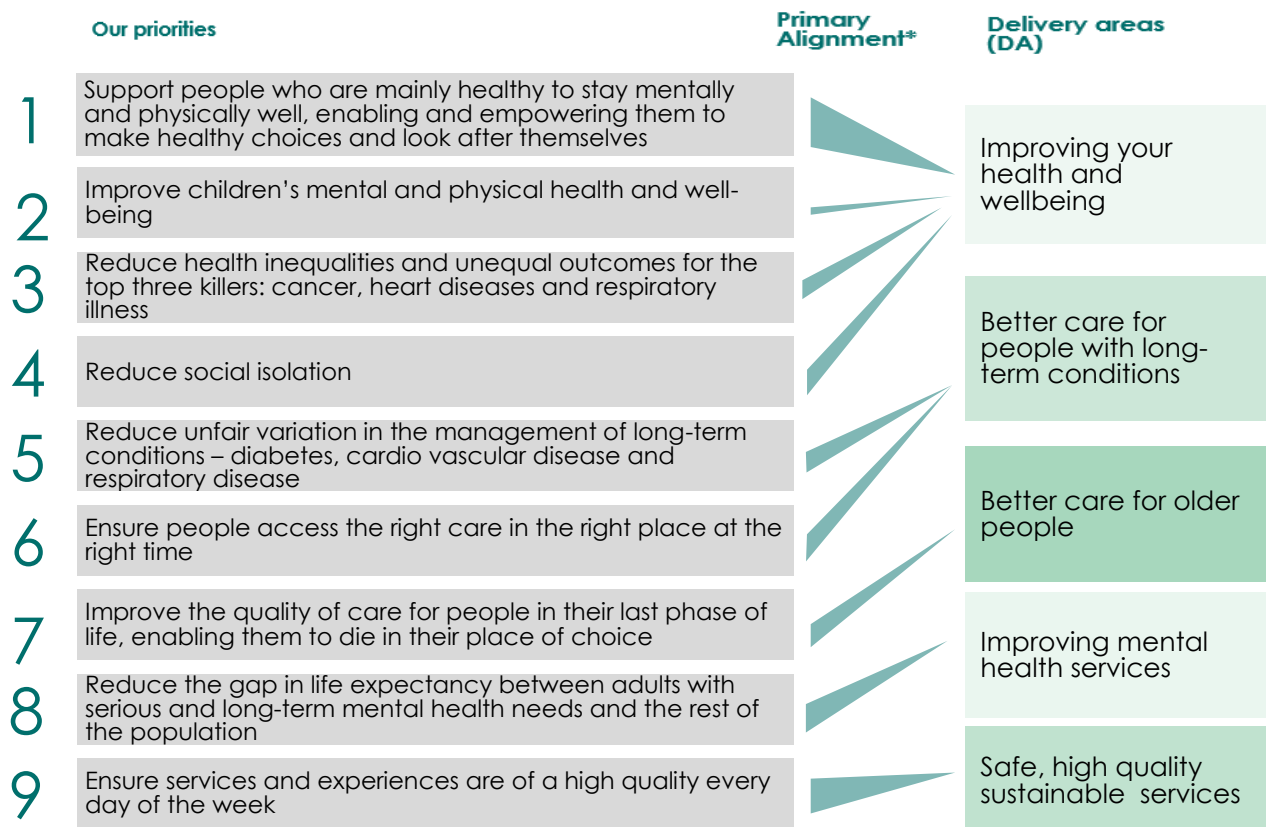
Our priorities

Primary Alignment*

Delivery areas (DA)

1 Support people who are mainly healthy to stay mentally and physically well, enabling and empowering them to make healthy choices and look after themselves

2 Improve children's mental and physical health and well-being

3 Reduce health inequalities and unequal outcomes for the top three killers: cancer, heart diseases and respiratory illness

4 Reduce social isolation

5 Reduce unfair variation in the management of long-term conditions – diabetes, cardio vascular disease and respiratory disease

6 Ensure people access the right care in the right place at the right time

7 Improve the quality of care for people in their last phase of life, enabling them to die in their place of choice

8 Reduce the gap in life expectancy between adults with serious and long-term mental health needs and the rest of the population

9 Ensure services and experiences are of a high quality every day of the week

Improving your health and wellbeing

Better care for people with long-term conditions

Better care for older people

Improving mental health services

Safe, high quality sustainable services